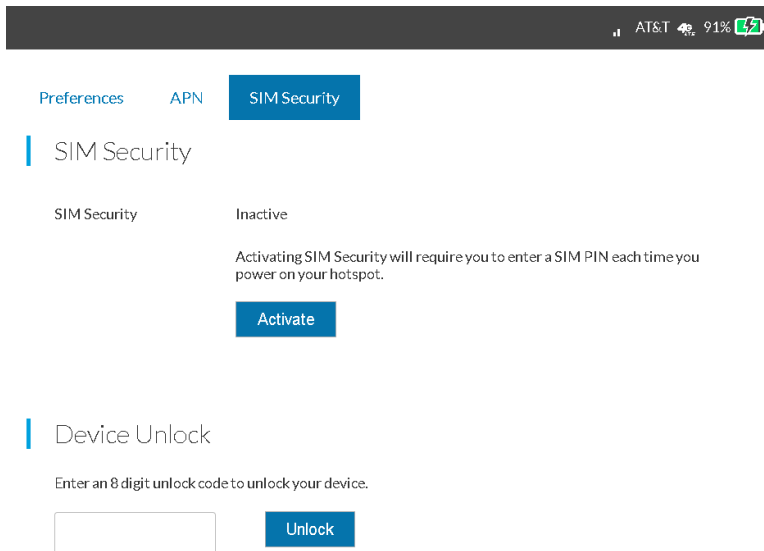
AT&T 91%

Preferences APN SIM Security

SIM Security

SIM Security

Inactive

Activating SIM Security will require you to enter a SIM PIN each time you power on your hotspot.

Activate

Device Unlock

Enter an 8 digit unlock code to unlock your device.

Unlock